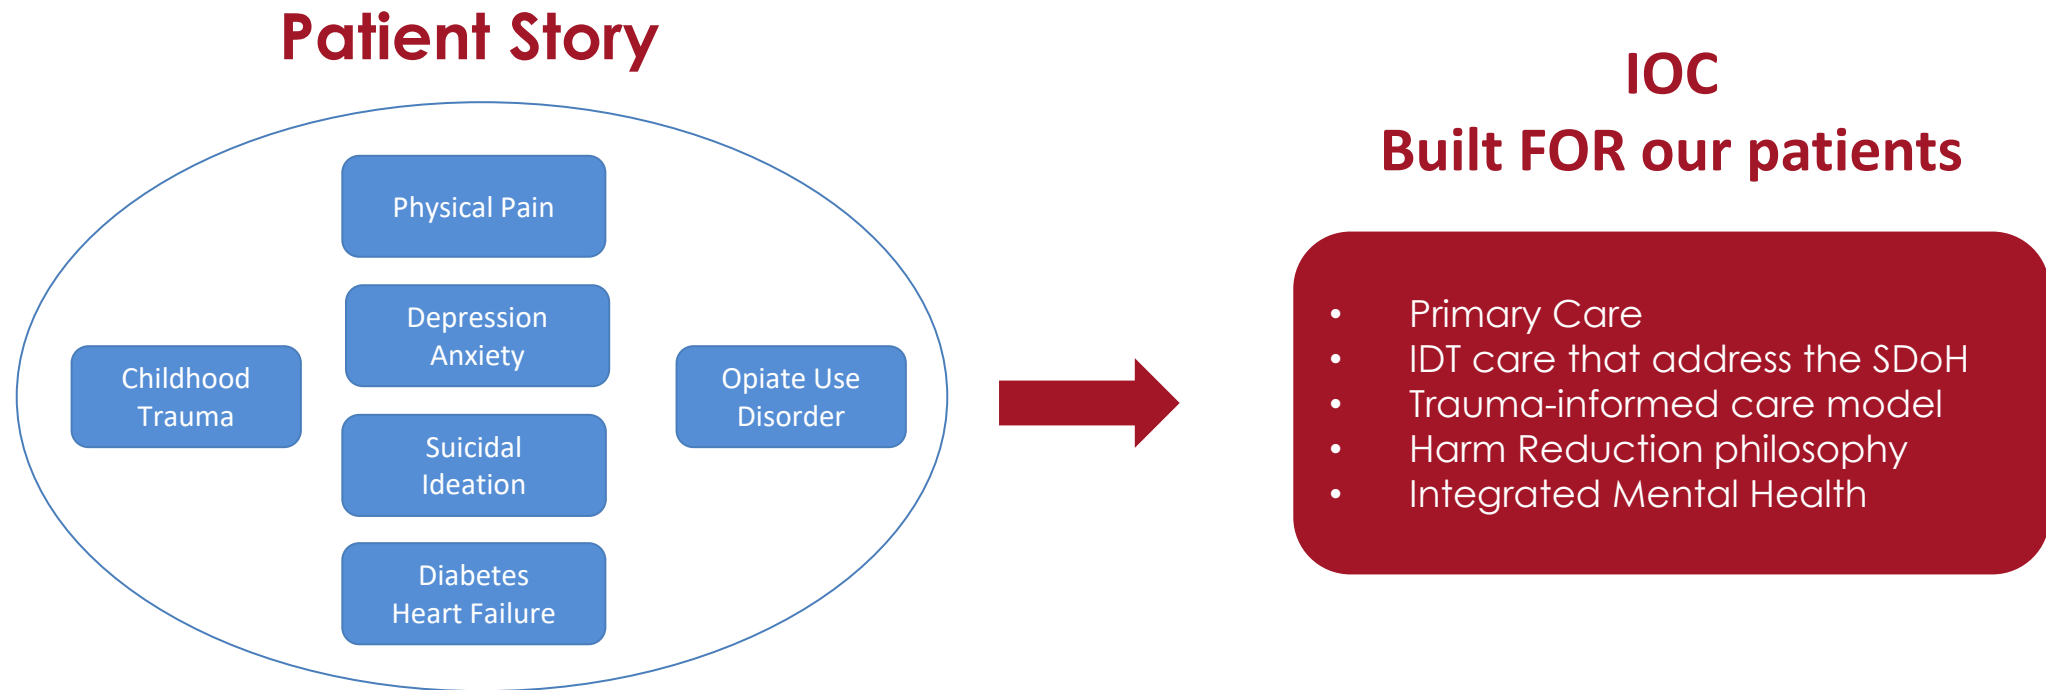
Patient Story

Physical Pain

Childhood Trauma

Depression Anxiety

Opiate Use Disorder

Suicidal Ideation

Diabetes Heart Failure

IOC
Built FOR our patients

- Primary Care
- IDT care that address the SDoH
- Trauma-informed care model
- Harm Reduction philosophy
- Integrated Mental Health